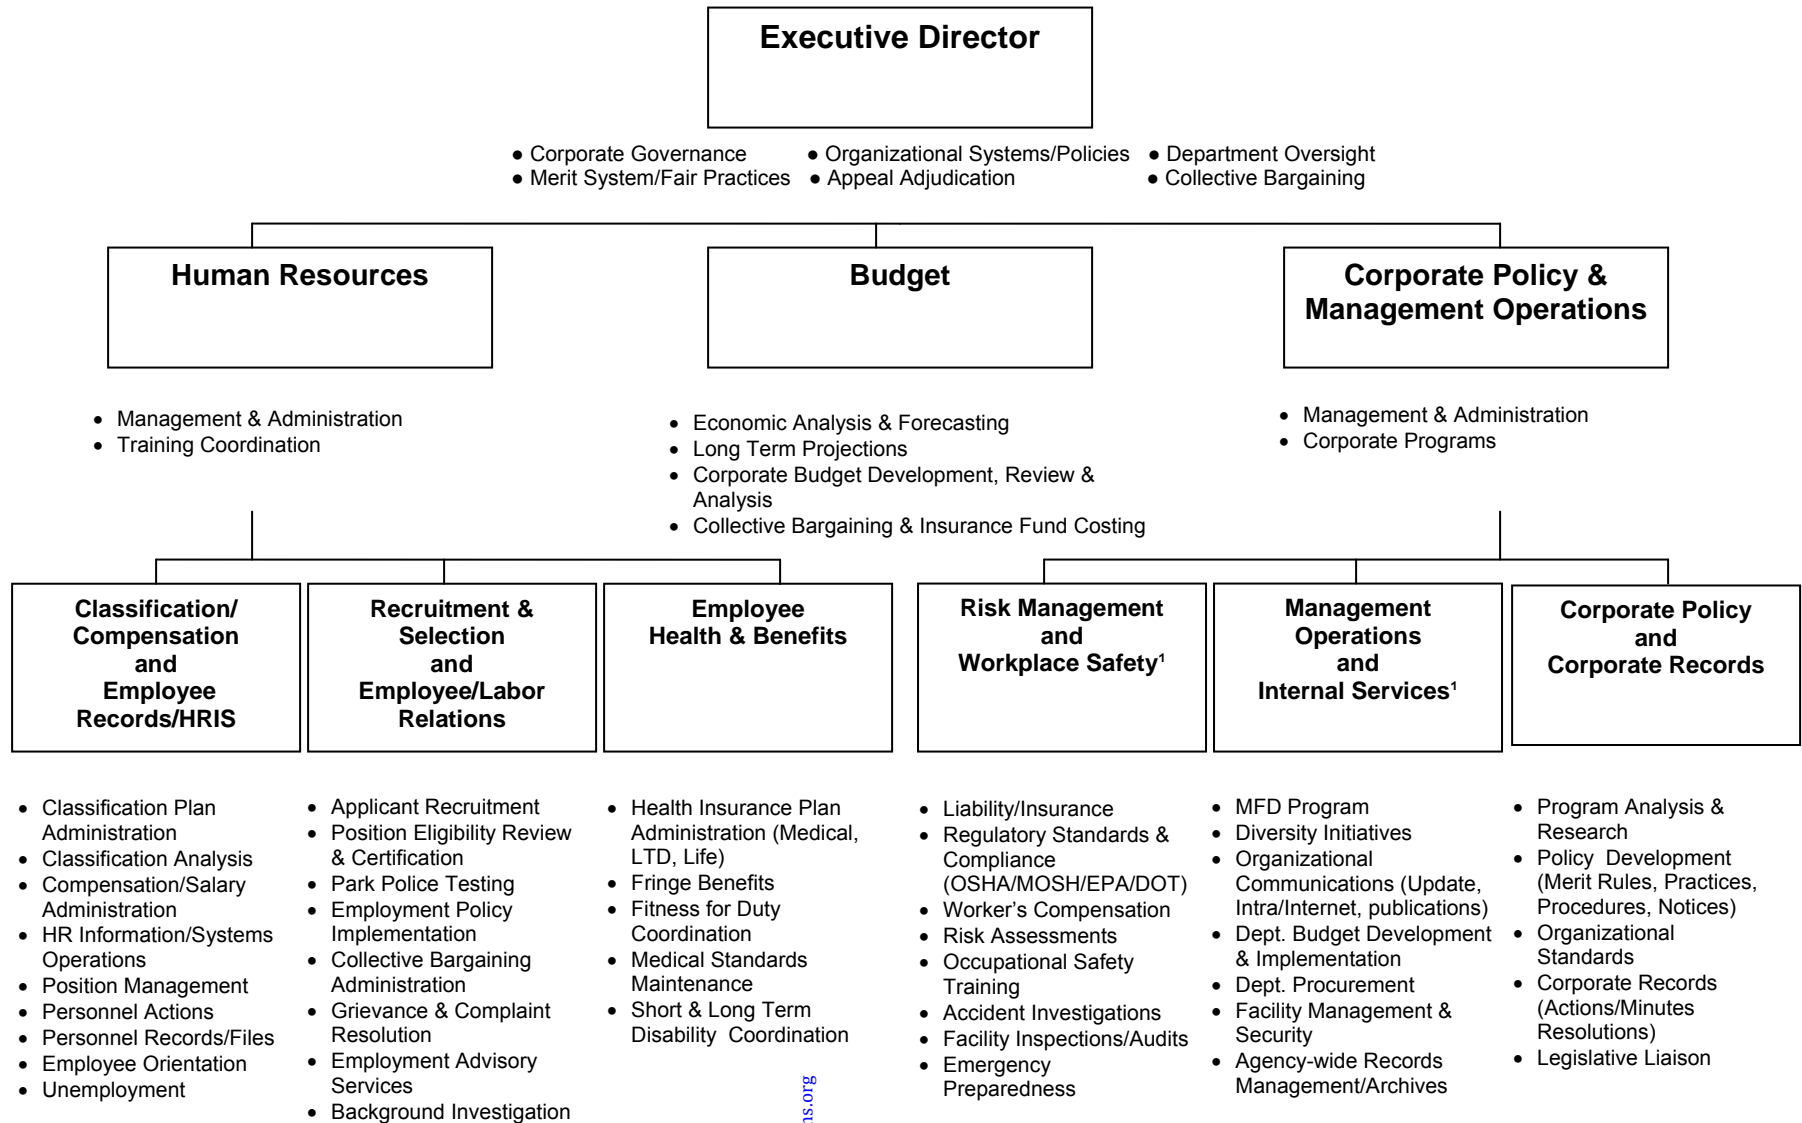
Executive Director

• Corporate Governance
• Merit System/Fair Practices
• Organizational Systems/Policies
• Appeal Adjudication
• Department Oversight
• Collective Bargaining

Human Resources

• Management & Administration
• Training Coordination

Budget

• Economic Analysis & Forecasting
• Long Term Projections
• Corporate Budget Development, Review & Analysis
• Collective Bargaining & Insurance Fund Costing

Corporate Policy & Management Operations

• Management & Administration
• Corporate Programs

Classification/ Compensation and Employee Records/HRIS

• Classification Plan Administration
• Classification Analysis
• Compensation/Salary Administration
• HR Information/Systems Operations
• Position Management
• Personnel Actions
• Personnel Records/Files
• Employee Orientation
• Unemployment

Recruitment & Selection and Employee/Labor Relations

• Applicant Recruitment
• Position Eligibility Review & Certification
• Park Police Testing
• Employment Policy Implementation
• Collective Bargaining Administration
• Grievance & Complaint Resolution
• Employment Advisory Services
• Background Investigation

Employee Health & Benefits

• Health Insurance Plan Administration (Medical, LTD, Life)
• Fringe Benefits
• Fitness for Duty Coordination
• Medical Standards Maintenance
• Short & Long Term Disability Coordination

Risk Management and Workplace Safety$^1$

• Liability/Insurance
• Regulatory Standards & Compliance (OSHA/MOSH/EPA/DOT)
• Worker's Compensation
• Risk Assessments
• Occupational Safety Training
• Accident Investigations
• Facility Inspections/Audits
• Emergency Preparedness

Management Operations and Internal Services$^1$

• MFD Program
• Diversity Initiatives
• Organizational Communications (Update, Intra/Internet, publications)
• Dept. Budget Development & Implementation
• Dept. Procurement
• Facility Management & Security
• Agency-wide Records Management/Archives

Corporate Policy and Corporate Records

• Program Analysis & Research
• Policy Development (Merit Rules, Practices, Procedures, Notices)
• Organizational Standards
• Corporate Records (Actions/Minutes Resolutions)
• Legislative Liaison

s.org